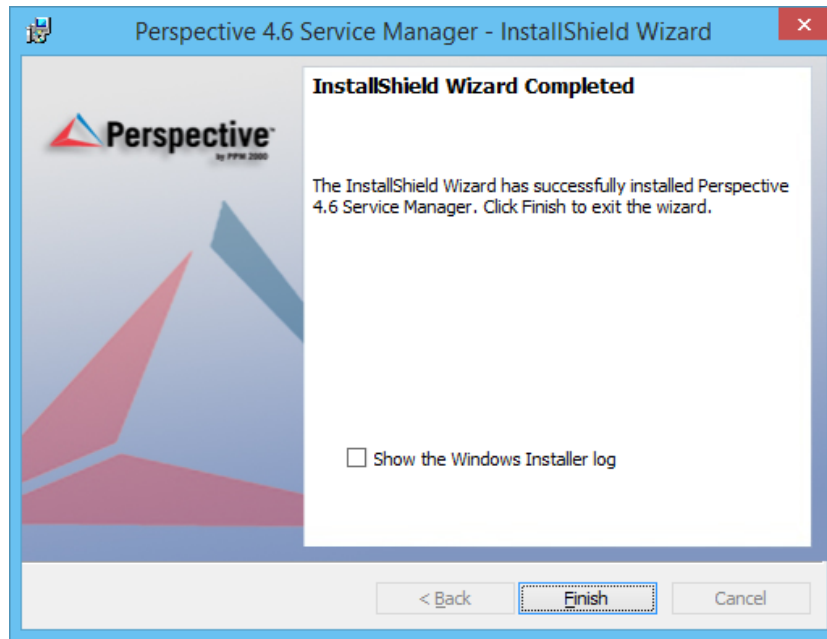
Perspective 4.6 Service Manager - InstallShield Wizard

Perspective™
by PPM 2000

InstallShield Wizard Completed

The InstallShield Wizard has successfully installed Perspective 4.6 Service Manager. Click Finish to exit the wizard.

Show the Windows Installer log

< Back

Finish

Cancel